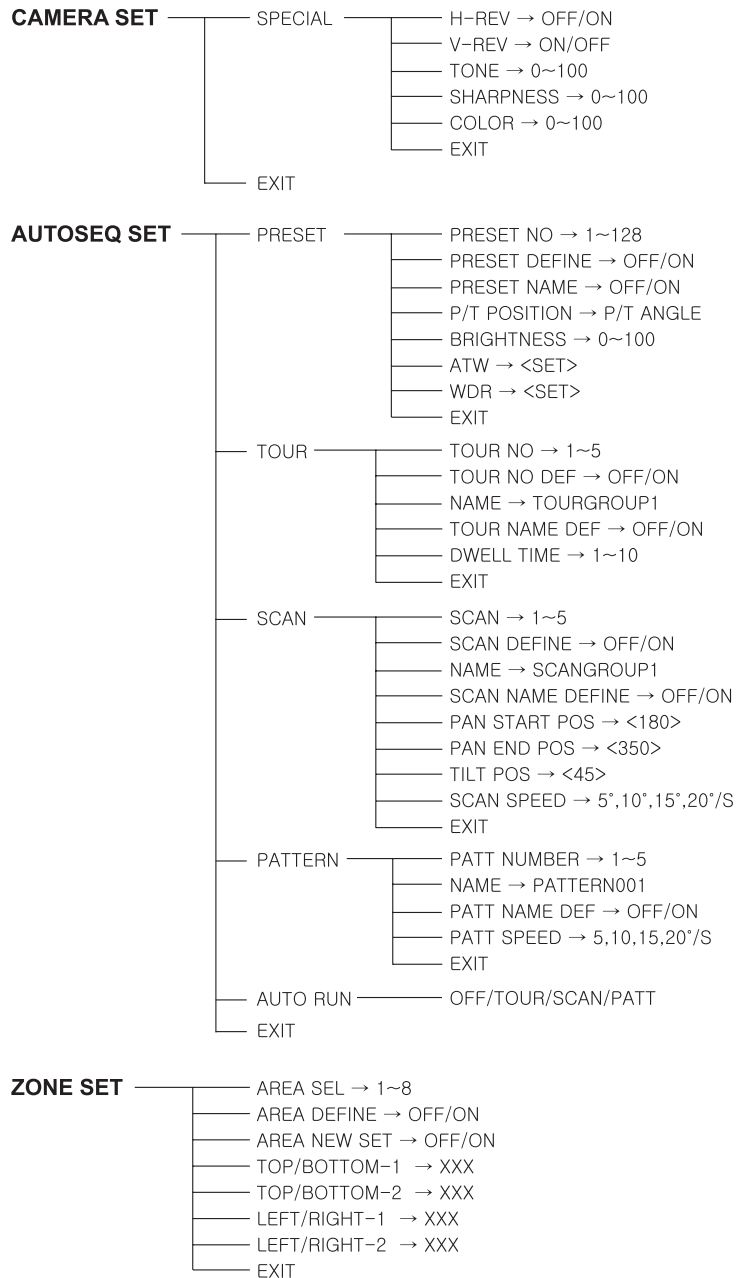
CAMERA SET

SPECIAL

H-REV → OFF/ON
V-REV → ON/OFF
TONE → 0~100
SHARPNESS → 0~100
COLOR → 0~100
EXIT

EXIT

AUTOSEQ SET

PRESET

PRESET NO → 1~128
PRESET DEFINE → OFF/ON
PRESET NAME → OFF/ON
P/T POSITION → P/T ANGLE
BRIGHTNESS → 0~100
ATW → <SET>
WDR → <SET>
EXIT

TOUR

TOUR NO → 1~5
TOUR NO DEF → OFF/ON
NAME → TOURGROUP1
TOUR NAME DEF → OFF/ON
DWELL TIME → 1~10
EXIT

SCAN

SCAN → 1~5
SCAN DEFINE → OFF/ON
NAME → SCANGROUP1
SCAN NAME DEFINE → OFF/ON
PAN START POS → <180>
PAN END POS → <350>
TILT POS → <45>
SCAN SPEED → 5˚,10˚,15˚,20˚/S
EXIT

PATTERN

PATT NUMBER → 1~5
NAME → PATTERN001
PATT NAME DEF → OFF/ON
PATT SPEED → 5,10,15,20˚/S
EXIT

AUTO RUN

OFF/TOUR/SCAN/PATT

EXIT

ZONE SET

AREA SEL → 1~8
AREA DEFINE → OFF/ON
AREA NEW SET → OFF/ON
TOP/BOTTOM-1 → XXX
TOP/BOTTOM-2 → XXX
LEFT/RIGHT-1 → XXX
LEFT/RIGHT-2 → XXX
EXIT